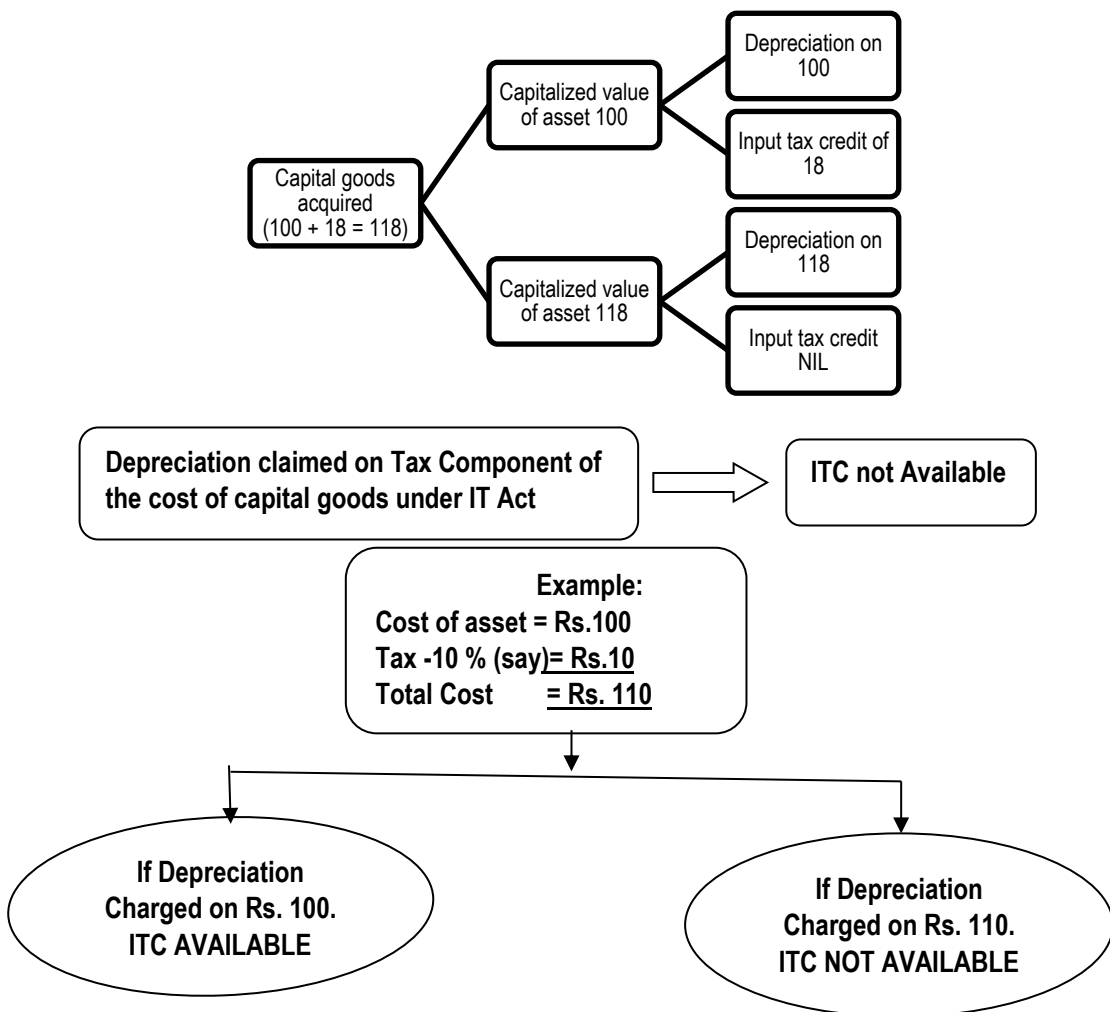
Capital goods acquired (100 + 18 = 118)

Capitalized value of asset 100

Depreciation on 100

Input tax credit of 18

Capitalized value of asset 118

Depreciation on 118

Input tax credit NIL

Depreciation claimed on Tax Component of the cost of capital goods under IT Act

ITC not Available

Example:
Cost of asset = Rs.100
Tax -10 % (say)= Rs.10
Total Cost = Rs. 110

If Depreciation Charged on Rs. 100. ITC AVAILABLE

If Depreciation Charged on Rs. 110. ITC NOT AVAILABLE